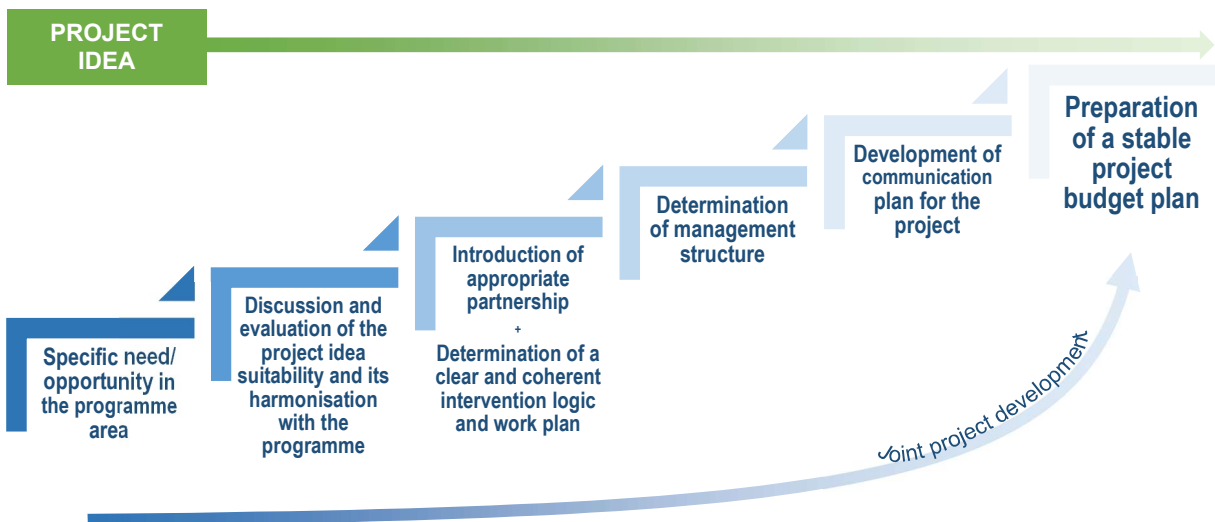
PROJECT IDEA

Specific need/ opportunity in the programme area

Discussion and evaluation of the project idea suitability and its harmonisation with the programme

Introduction of appropriate partnership
+
Determination of a clear and coherent intervention logic and work plan

Determination of management structure

Development of communication plan for the project

Preparation of a stable project budget plan

Joint project development